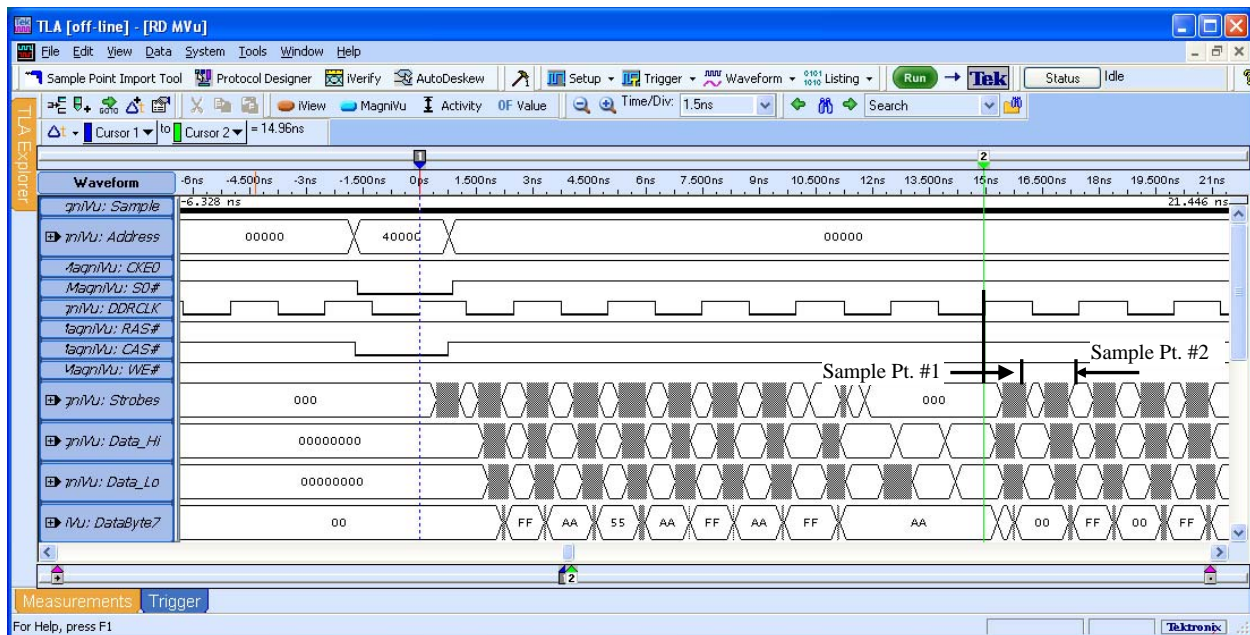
TLA [off-line] - [RD MVu]

File Edit View Data System Tools Window Help

Sample Point Import Tool Protocol Designer iVerify AutoDeskew Setup Trigger Waveform Listing Run Tek Status Idle

iView MagniVu Activity Value Time/Div: 1.5ns Search

Δt Cursor 1 to Cursor 2 = 14.96ns

TLA Explorer

1 2

| Waveform | -6ns | -4.500ns | -3ns | -1.500ns | 0ps | 1.500ns | 3ns | 4.500ns | 6ns | 7.500ns | 9ns | 10.500ns | 12ns | 13.500ns | 15ns | 16.500ns | 18ns | 19.500ns | 21ns |
|---|---|---|---|---|---|---|---|---|---|---|---|---|---|---|---|---|---|---|---|

-6.328 ns 21.446 ns

gniVu: Sample
gniVu: Address 00000 4000C 00000
MagniVu: CKE0
MagniVu: S0#
gniVu: DDRCLK
MagniVu: RAS#
MagniVu: CAS#
MagniVu: WE#
gniVu: Strobes 000 000
gniVu: Data_Hi 00000000
gniVu: Data_Lo 00000000
iVu: DataByte7 00 FF AA 55 AA FF AA FF AA 00 FF 00 FF

Sample Pt. #1
Sample Pt. #2

2

Measurements Trigger

For Help, press F1

Tektronix